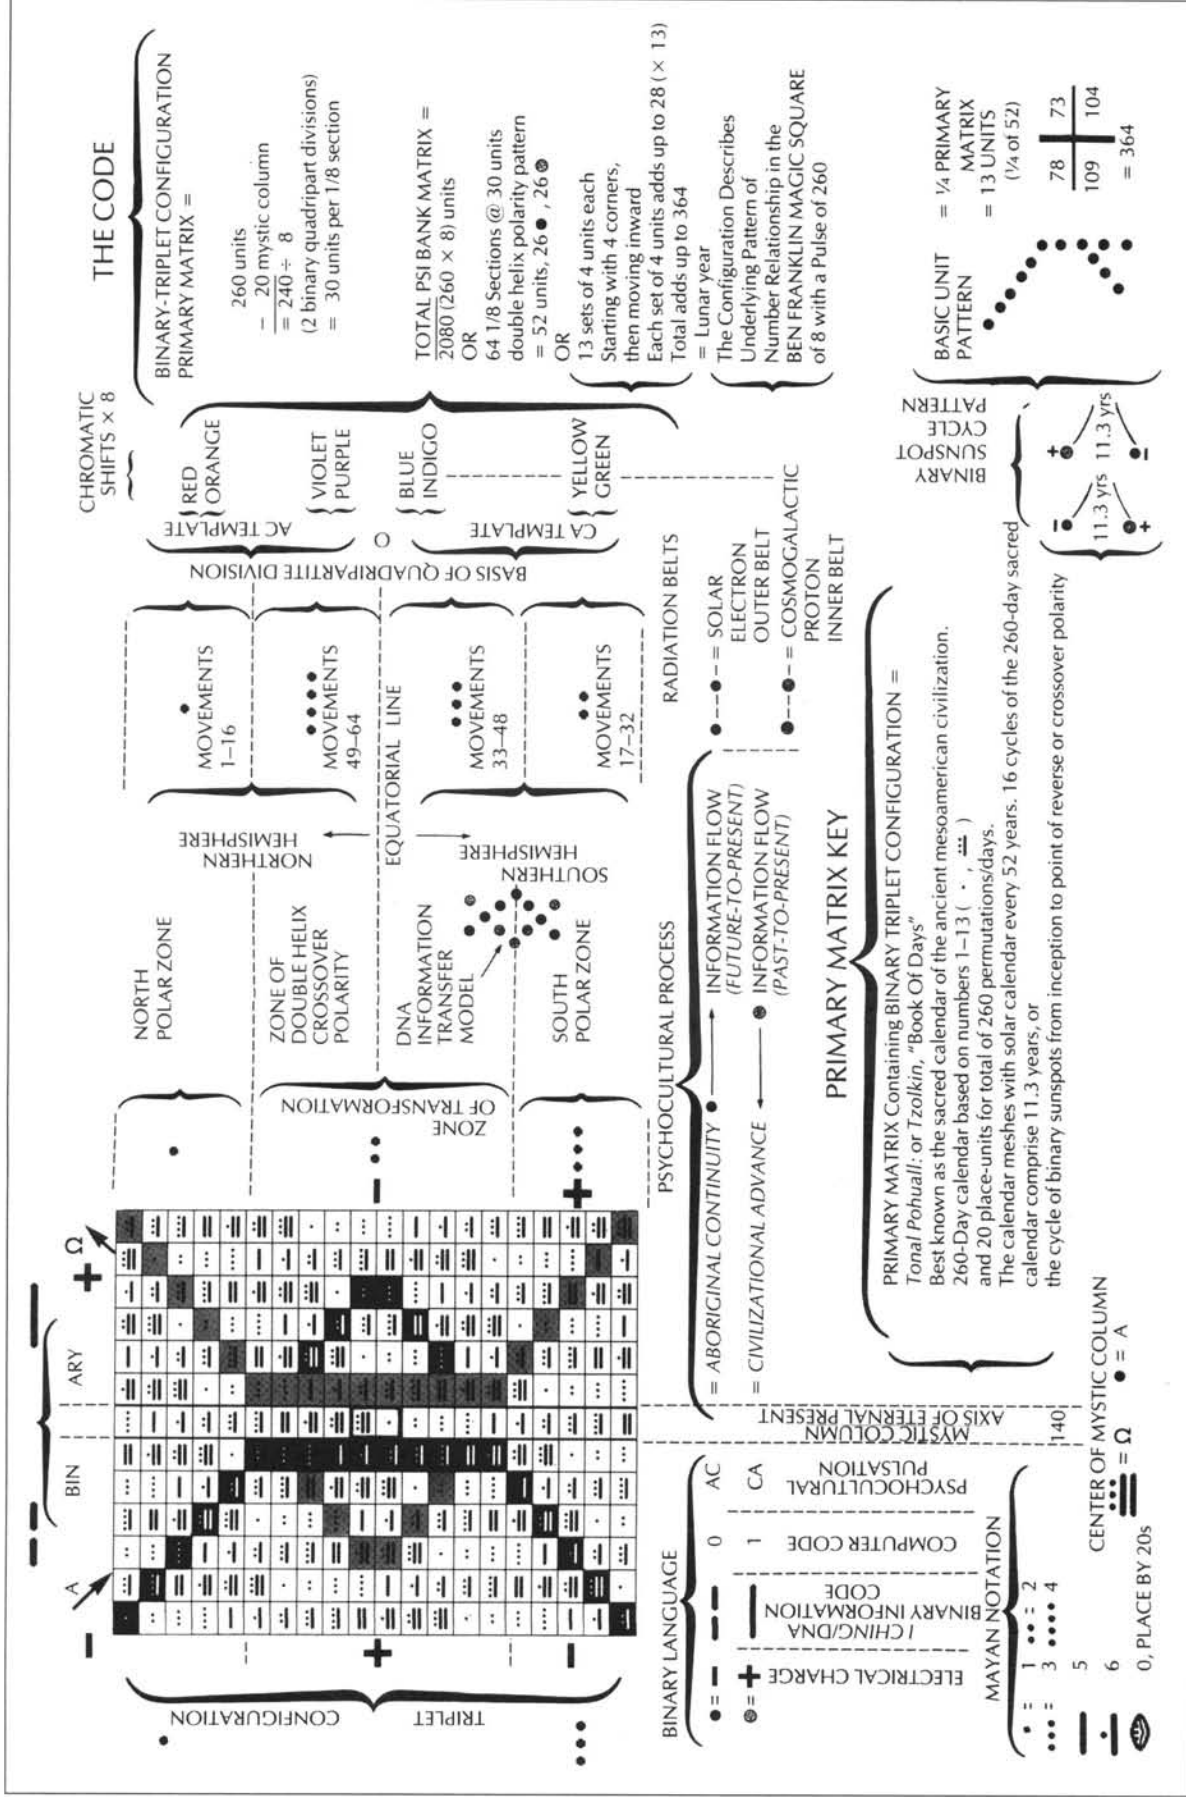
THE CODE

BINARY-TRIPLET CONFIGURATION PRIMARY MATRIX =

260 units
− 20 mystic column
= 240 ÷ 8
(2 binary quadripart divisions)
= 30 units per 1/8 section

TOTAL PSI BANK MATRIX = 2080 (260 × 8) units
OR
64 1/8 Sections @ 30 units double helix polarity pattern = 52 units, 26 ●, 26 ◉
OR
13 sets of 4 units each Starting with 4 corners, then moving inward
Each set of 4 units adds up to 28 (× 13)
Total adds up to 364
= Lunar year
The Configuration Describes Underlying Pattern of Number Relationship in the BEN FRANKLIN MAGIC SQUARE of 8 with a Pulse of 260

CHROMATIC SHIFTS × 8

AC TEMPLATE
RED ORANGE
VIOLET PURPLE
0
BLUE INDIGO
YELLOW GREEN
CA TEMPLATE

BASIS OF QUADRIPARTITE DIVISION

BASIC UNIT PATTERN
= ¼ PRIMARY MATRIX
= 13 UNITS (¼ of 52)

| 78 | 73 |
|---|---|
| 109 | 104 |

= 364

BINARY SUNSPOT CYCLE PATTERN
11.3 yrs 11.3 yrs

MOVEMENTS 1–16
MOVEMENTS 49–64
EQUATORIAL LINE
MOVEMENTS 33–48
MOVEMENTS 17–32

RADIATION BELTS
= SOLAR ELECTRON OUTER BELT
= COSMOGALACTIC PROTON INNER BELT

NORTHERN HEMISPHERE
SOUTHERN HEMISPHERE

NORTH POLAR ZONE
ZONE OF DOUBLE HELIX CROSSOVER POLARITY
DNA INFORMATION TRANSFER MODEL
SOUTH POLAR ZONE

ZONE OF TRANSFORMATION

PSYCHOCULTURAL PROCESS
= ABORIGINAL CONTINUITY → INFORMATION FLOW (FUTURE-TO-PRESENT)
= CIVILIZATIONAL ADVANCE ← INFORMATION FLOW (PAST-TO-PRESENT)

PRIMARY MATRIX KEY

PRIMARY MATRIX Containing BINARY TRIPLET CONFIGURATION = Tonal Pohuali; or Tzolkin, "Book Of Days"
Best known as the sacred calendar of the ancient mesoamerican civilization.
260-Day calendar based on numbers 1–13 ( · , ≡ )
and 20 place-units for total of 260 permutations/days.
The calendar meshes with solar calendar every 52 years. 16 cycles of the 260-day sacred calendar comprise 11.3 years, or
the cycle of binary sunspots from inception to point of reverse or crossover polarity

A
Ω
BIN
ARY
TRIPLET CONFIGURATION

MYSTIC COLUMN AXIS OF ETERNAL PRESENT
140

BINARY LANGUAGE
ELECTRICAL CHARGE
I CHING/DNA BINARY INFORMATION CODE
0 1 COMPUTER CODE
AC CA PSYCHOCULTURAL PULSATION

MAYAN NOTATION
1 2
3 4
5
6
0, PLACE BY 20s

CENTER OF MYSTIC COLUMN
= Ω
● = A